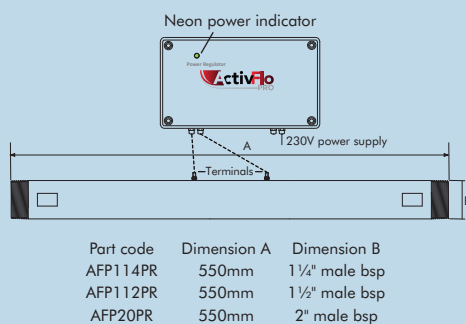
Neon power indicator

Power Regulator

ActivFlo PRO

230V power supply

A

Terminals

| Part code | Dimension A | Dimension B |
|---|---|---|
| AFP114PR | 550mm | 1¼" male bsp |
| AFP112PR | 550mm | 1½" male bsp |
| AFP20PR | 550mm | 2" male bsp |